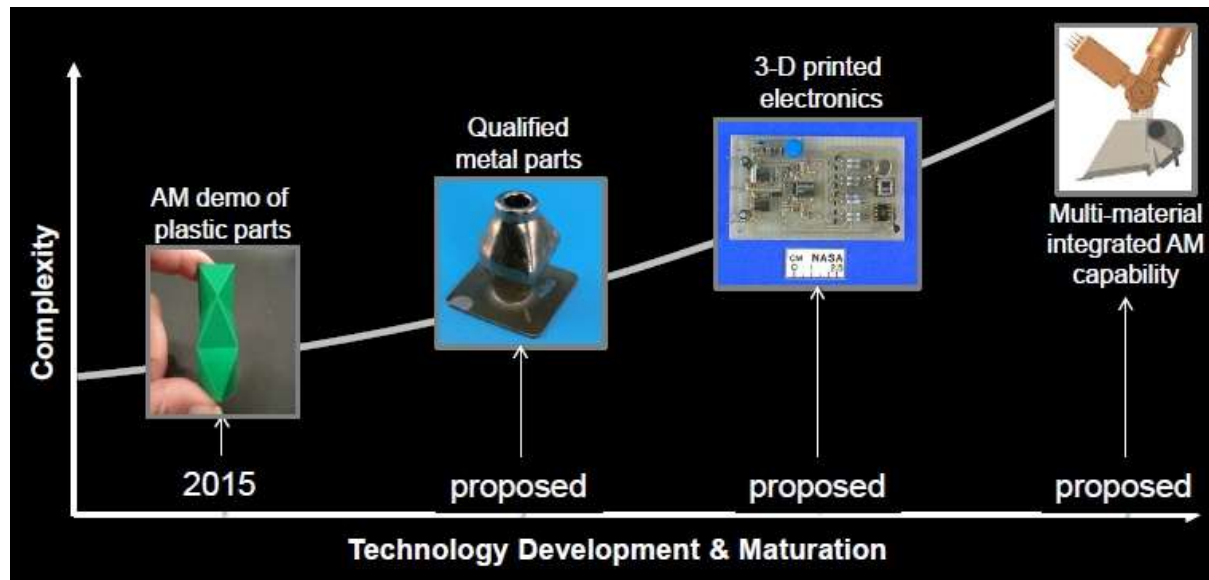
Complexity

AM demo of plastic parts

2015

Qualified metal parts

proposed

3-D printed electronics

CM NASA

proposed

Multi-material integrated AM capability

proposed

Technology Development & Maturation